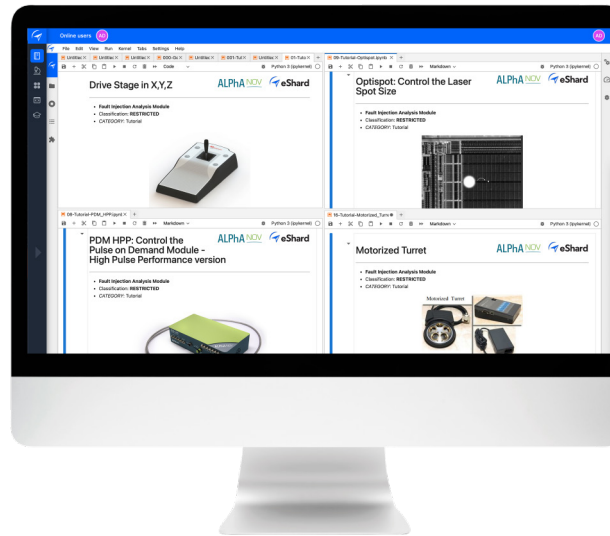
Online users AD

AD

File Edit View Run Kernel Tabs Settings Help

Untitled × Untitled × Untitled × E00-0x × Untitled × E01-Tut × Untitled × 01-Tuto ×

Code

Python 3 (ipykernel)

Drive Stage in X,Y,Z

ALPhA NOV eShard

- Fault Injection Analysis Module
- Classification: RESTRICTED
- CATEGORY: Tutorial

08-Tutorial-Optispot.ipynb ×

Markdown

Python 3 (ipykernel)

Optispot: Control the Laser Spot Size

ALPhA NOV eShard

- Fault Injection Analysis Module
- Classification: RESTRICTED
- CATEGORY: Tutorial

09-Tutorial-PDM_HPP.ipynb ×

Markdown

Python 3 (ipykernel)

PDM HPP: Control the Pulse on Demand Module - High Pulse Performance version

ALPhA NOV eShard

- Fault Injection Analysis Module
- Classification: RESTRICTED
- CATEGORY: Tutorial

10-Tutorial-Motorized_Turre ×

Markdown

Python 3 (ipykernel)

Motorized Turret

ALPhA NOV eShard

- Fault Injection Analysis Module
- Classification: RESTRICTED
- CATEGORY: Tutorial

Motorized Turret